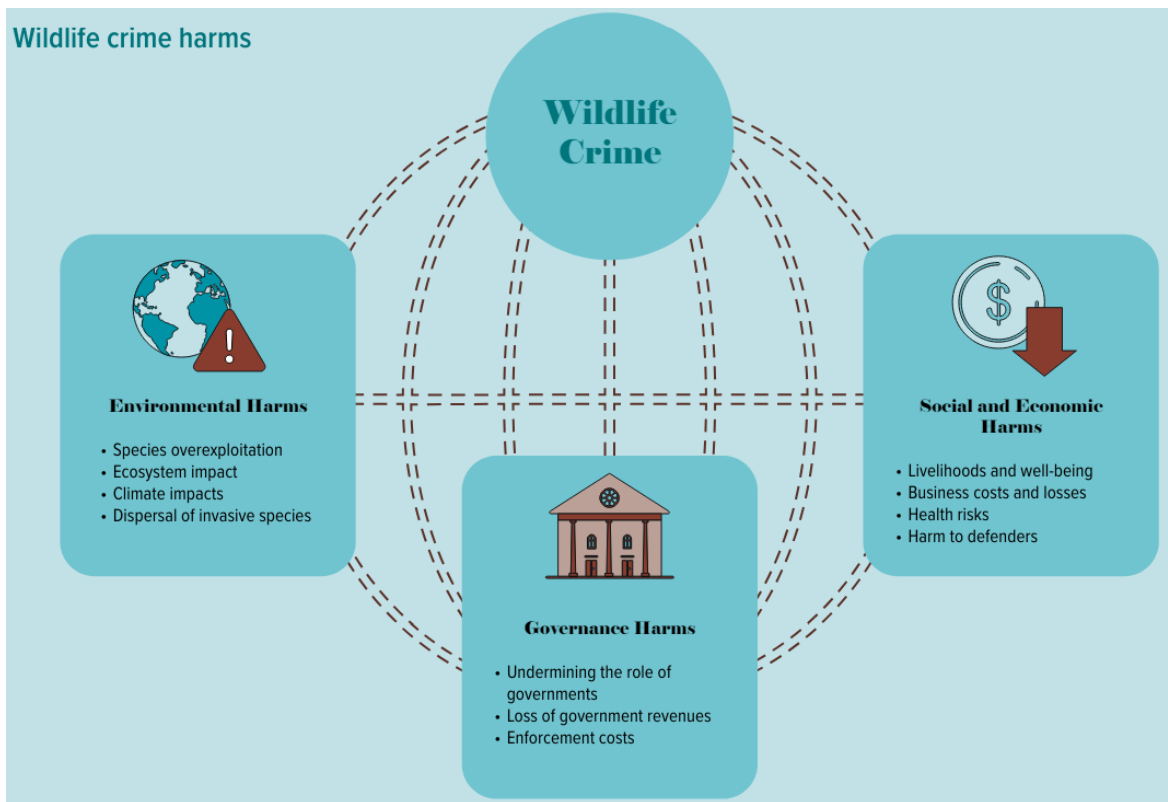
Wildlife crime harms

Wildlife Crime

Environmental Harms

- Species overexploitation
- Ecosystem impact
- Climate impacts
- Dispersal of invasive species

$

Social and Economic Harms

- Livelihoods and well-being
- Business costs and losses
- Health risks
- Harm to defenders

Governance Harms

- Undermining the role of governments
- Loss of government revenues
- Enforcement costs